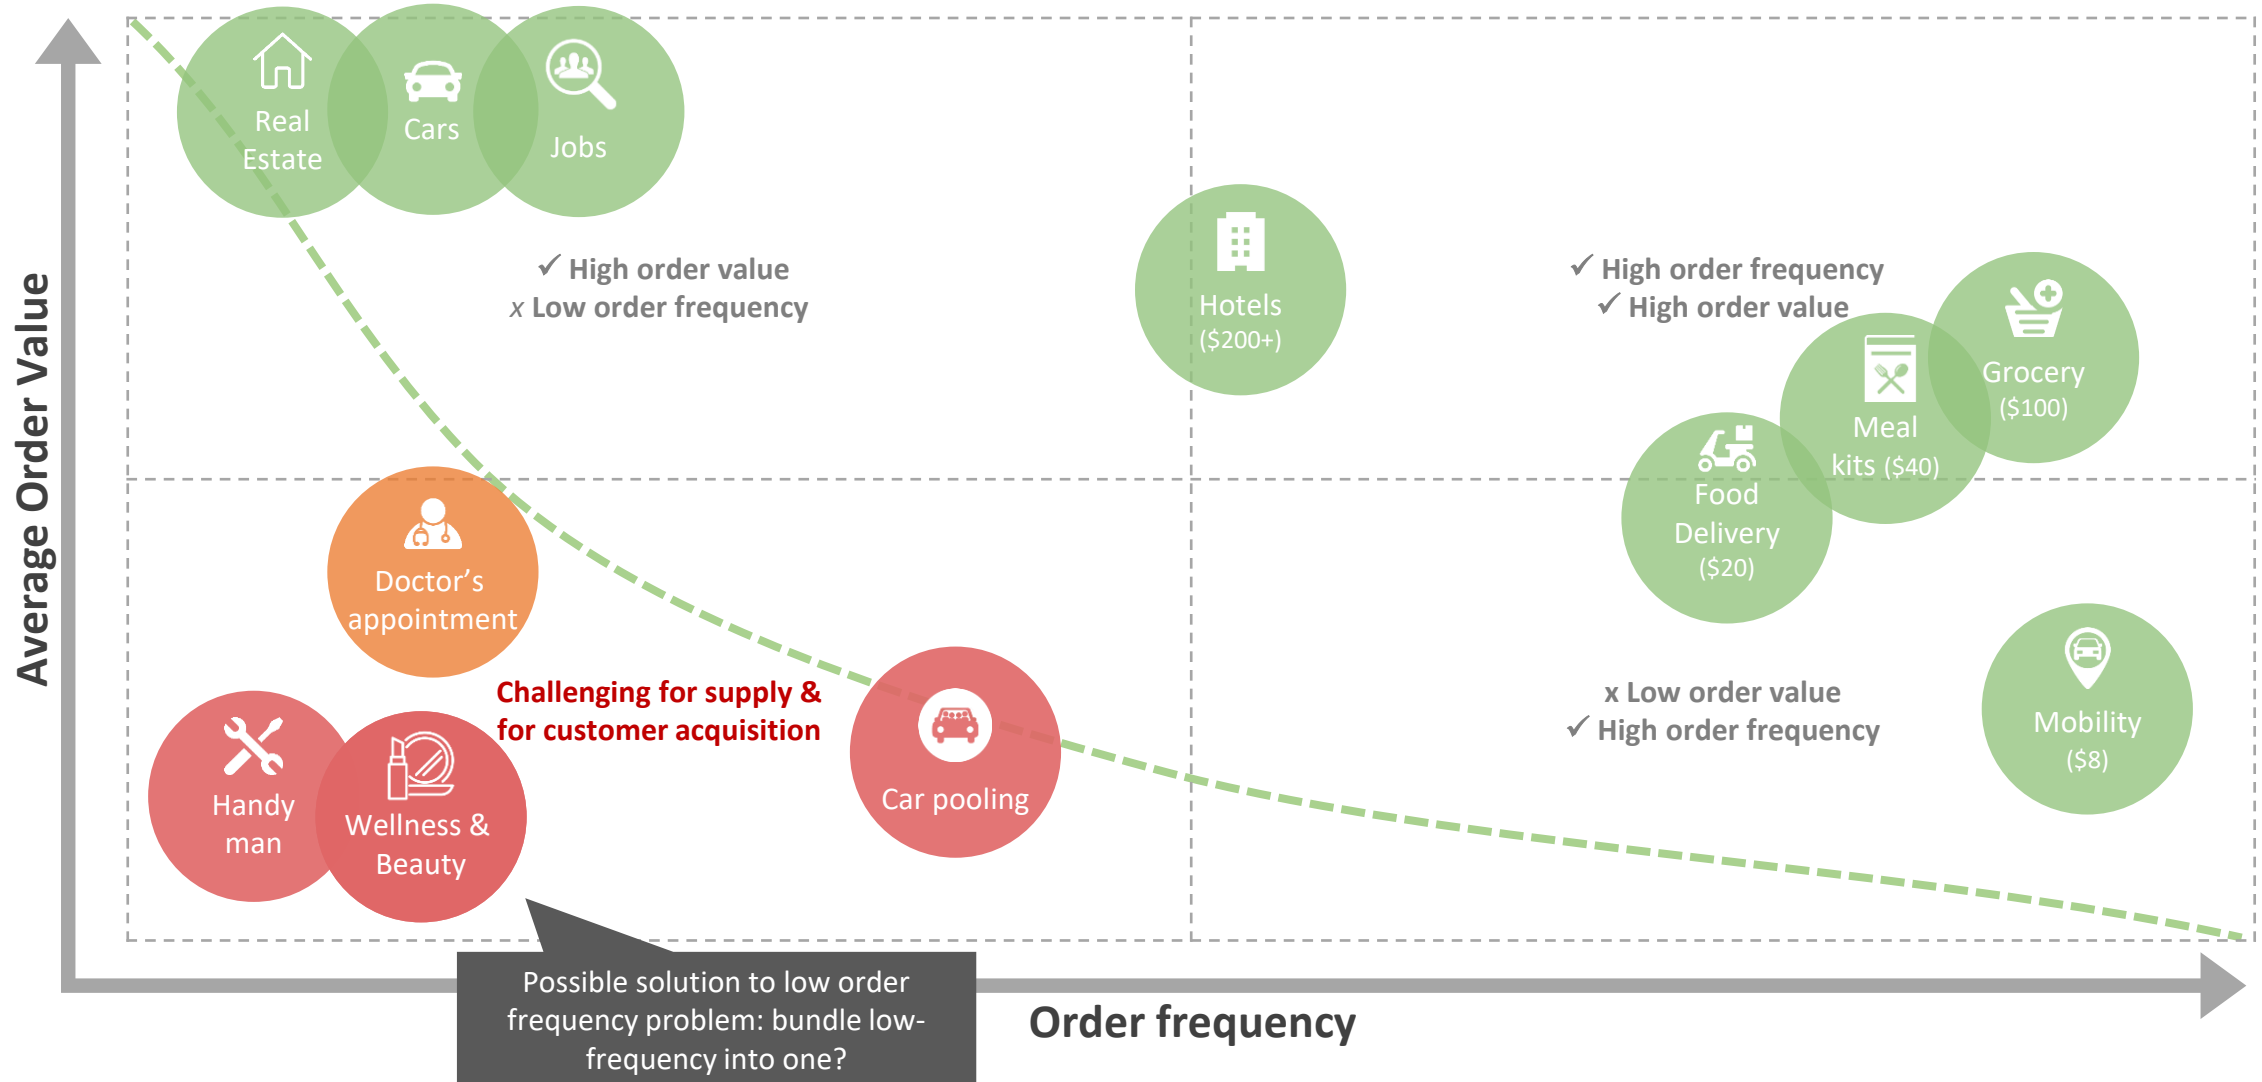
Average Order Value

Real Estate

Cars

Jobs

✓ High order value
x Low order frequency

Hotels ($200+)

✓ High order frequency
✓ High order value

Grocery ($100)

Meal kits ($40)

Food Delivery ($20)

Doctor's appointment

Challenging for supply & for customer acquisition

Car pooling

x Low order value
✓ High order frequency

Mobility ($8)

Handy man

Wellness & Beauty

Possible solution to low order frequency problem: bundle low-frequency into one?

Order frequency